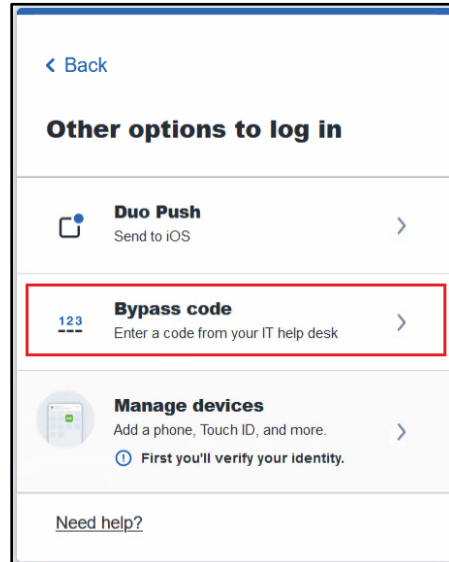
< Back

Other options to log in

Duo Push
Send to iOS

123
Bypass code
Enter a code from your IT help desk

Manage devices
Add a phone, Touch ID, and more.
First you'll verify your identity.

Need help?